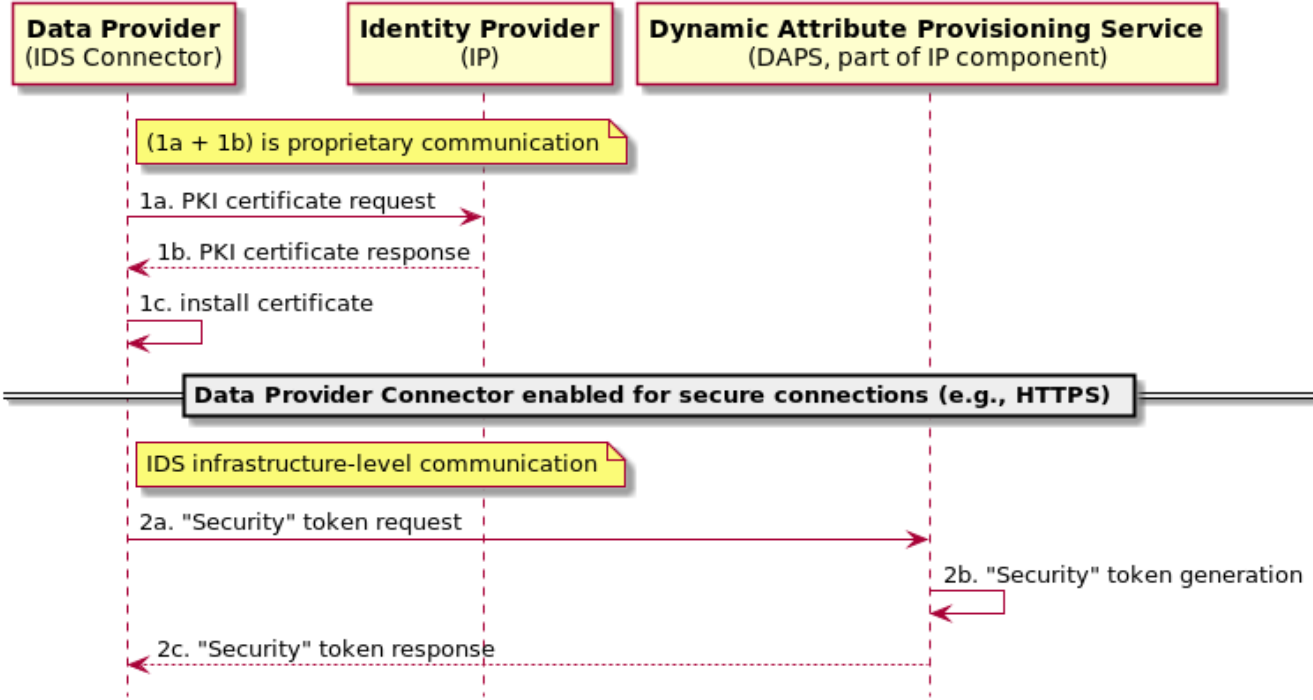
**Data Provider**
(IDS Connector)

**Identity Provider**
(IP)

**Dynamic Attribute Provisioning Service**
(DAPS, part of IP component)

(1a + 1b) is proprietary communication

1a. PKI certificate request

1b. PKI certificate response

1c. install certificate

**Data Provider Connector enabled for secure connections (e.g., HTTPS)**

IDS infrastructure-level communication

2a. "Security" token request

2b. "Security" token generation

2c. "Security" token response